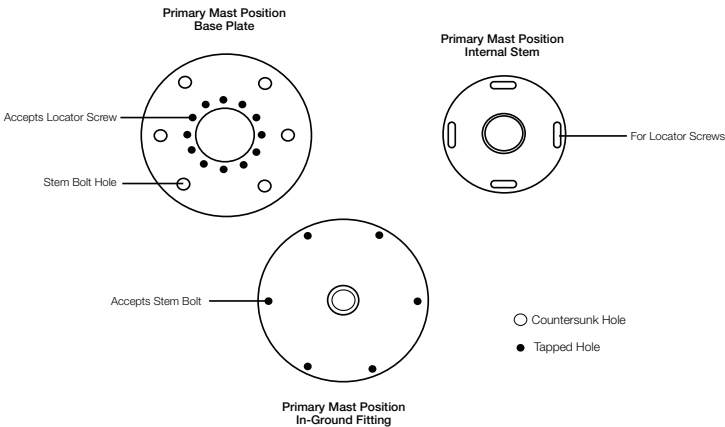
Primary Mast Position
Base Plate

Accepts Locator Screw

Stem Bolt Hole

Primary Mast Position
Internal Stem

For Locator Screws

Accepts Stem Bolt

Countersunk Hole

Tapped Hole

Primary Mast Position
In-Ground Fitting